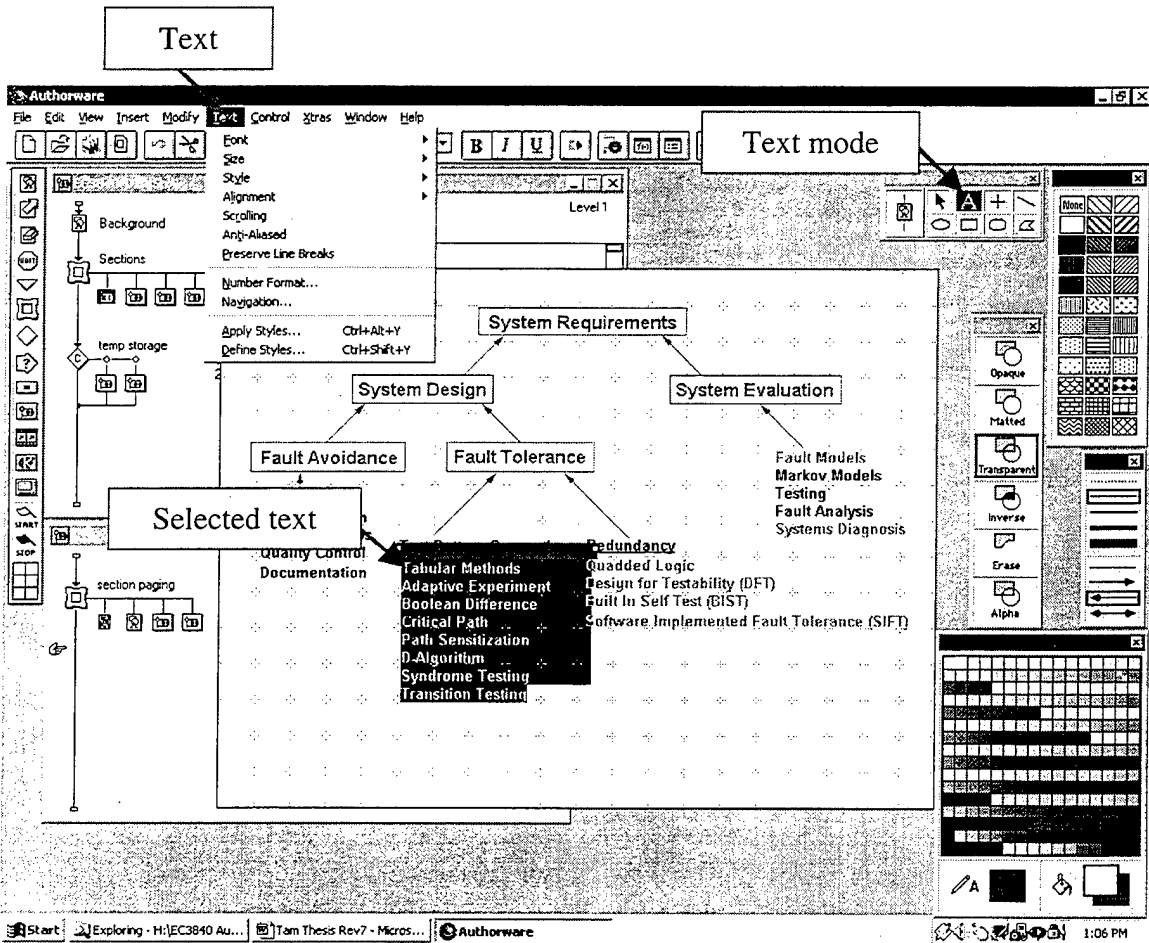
Text

Authorware

File Edit View Insert Modify Text Control Xtras Window Help

Font
Size
Style
Alignment
Scrolling
Anti-Aliased
Preserve Line Breaks
Number Format...
Navigation...
Apply Styles... Ctrl+Alt+Y
Define Styles... Ctrl+Shift+Y

B I U

Text mode

Level 1

Background
Sections
temp storage
section paging

START
STOP

System Requirements
System Design
System Evaluation
Fault Avoidance
Fault Tolerance

Fault Models
Markov Models
Testing
Fault Analysis
Systems Diagnosis

Selected text

Quality Control
Documentation

Tabular Methods
Adaptive Experiment
Boolean Difference
Critical Path
Path Sensitization
D-Algorithm
Syndrome Testing
Transition Testing

Redundancy
Quadded Logic
Design for Testability (DFT)
Built In Self Test (BIST)
Software Implemented Fault Tolerance (SIFT)

None

Opaque
Matted
Transparent
Inverse
Erase
Alpha

A

Start Exploring - H:\EC3840 Au... Tam Thesis Rev7 - Micros... Authorware 1:06 PM